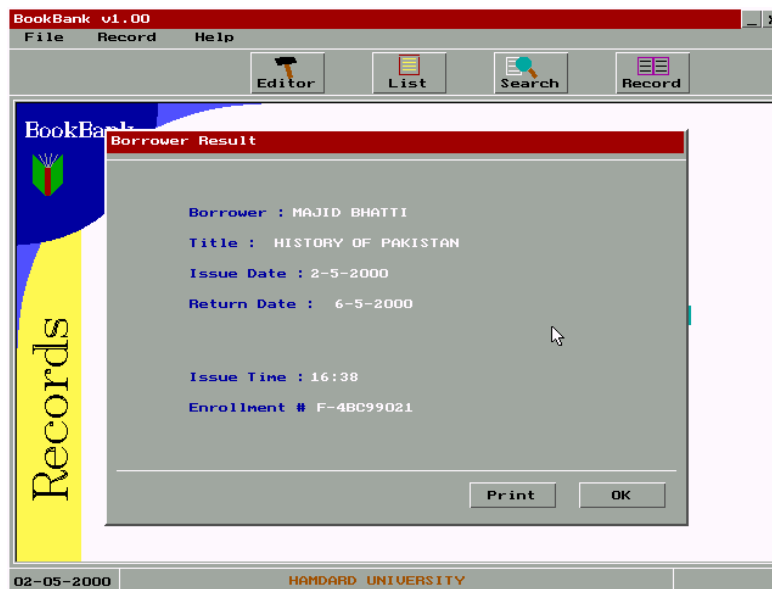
BookBank v1.00
_ X
File Record Help
Editor List Search Record

BookBank
Records

Borrower Result

Borrower : MAJID BHATTI
Title : HISTORY OF PAKISTAN
Issue Date : 2-5-2000
Return Date : 6-5-2000

Issue Time : 16:38
Enrollment # F-4BC99021

Print OK

02-05-2000 HAMDARD UNIVERSITY